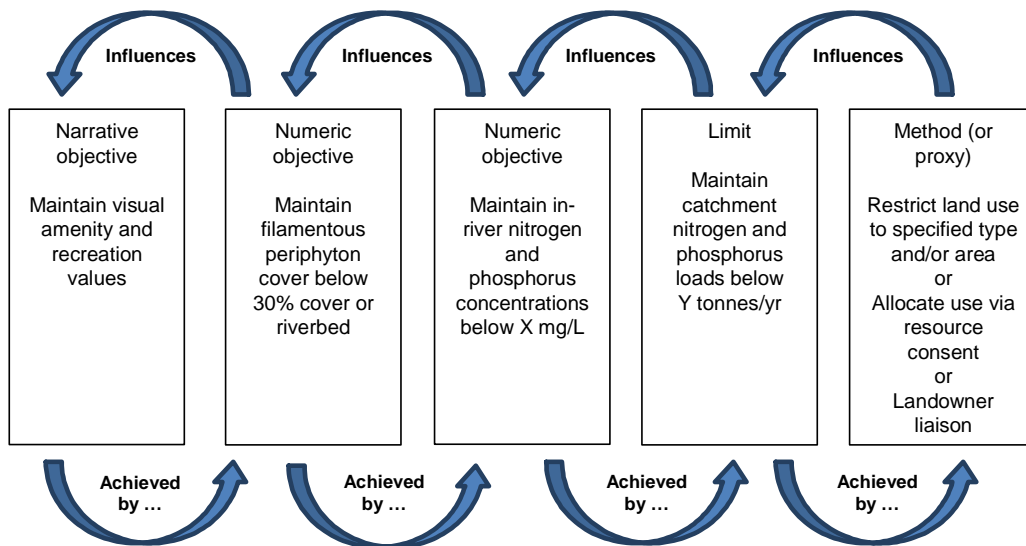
Influences

Influences

Influences

Influences

Narrative objective

Maintain visual amenity and recreation values

Numeric objective

Maintain filamentous periphyton cover below 30% cover or riverbed

Numeric objective

Maintain in-river nitrogen and phosphorus concentrations below X mg/L

Limit

Maintain catchment nitrogen and phosphorus loads below Y tonnes/yr

Method (or proxy)

Restrict land use to specified type and/or area or Allocate use via resource consent or Landowner liaison

Achieved by …

Achieved by …

Achieved by …

Achieved by …